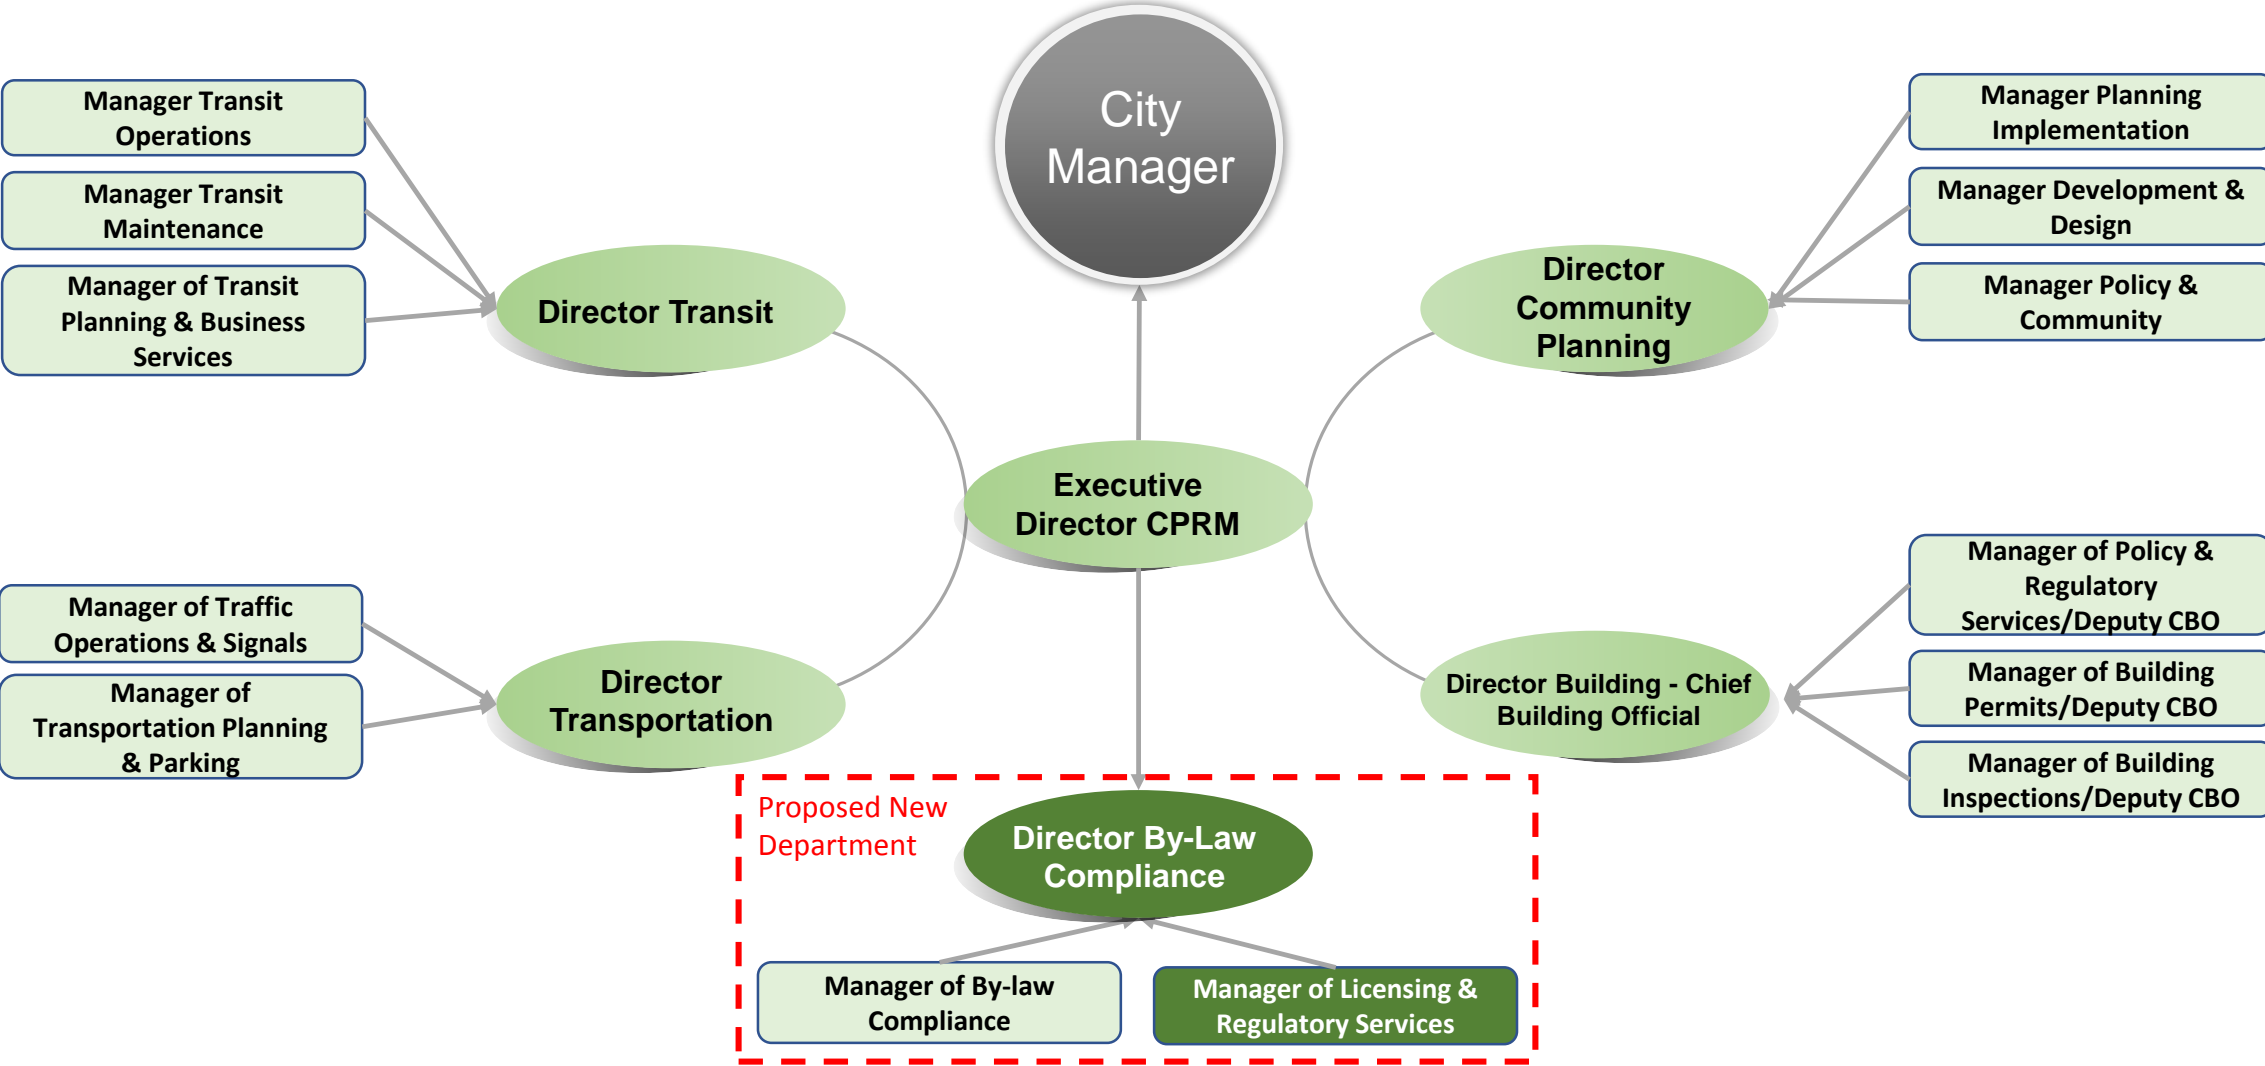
City Manager

Manager Transit Operations

Manager Transit Maintenance

Manager of Transit Planning & Business Services

Director Transit

Manager Planning Implementation

Manager Development & Design

Manager Policy & Community

Director Community Planning

Executive Director CPRM

Manager of Traffic Operations & Signals

Manager of Transportation Planning & Parking

Director Transportation

Manager of Policy & Regulatory Services/Deputy CBO

Manager of Building Permits/Deputy CBO

Manager of Building Inspections/Deputy CBO

Director Building - Chief Building Official

Proposed New Department

Director By-Law Compliance

Manager of By-law Compliance

Manager of Licensing & Regulatory Services